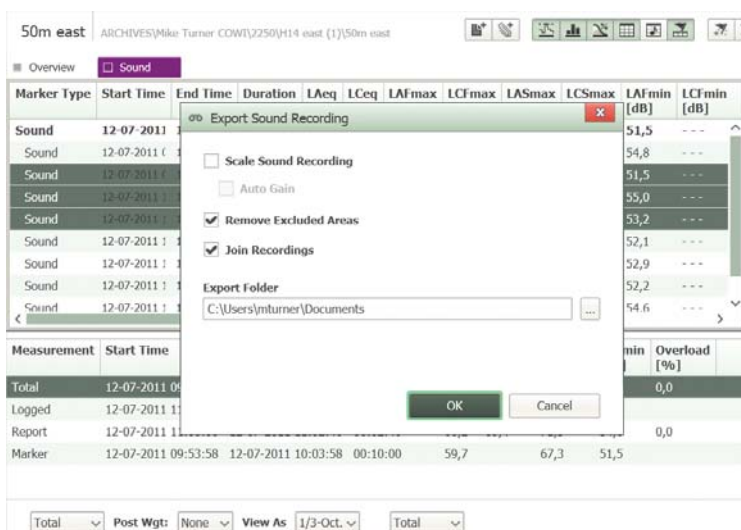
50m east ARCHIVES\Mike Turner COWI\2250\H14 east (1)\50m east

Overview Sound

| Marker Type | Start Time | End Time | Duration | LAeq | LCeq | LAFmax | LCFmax | LASmax | LCSmax | LAFmin [dB] | LCFmin [dB] |
|---|---|---|---|---|---|---|---|---|---|---|---|
| Sound | 12-07-2011 | | | | | | | | | 51,5 | - - - |
| Sound | 12-07-2011 ( | | | | | | | | | 54,8 | - - - |
| Sound | 12-07-2011 ( | | | | | | | | | 51,5 | - - - |
| Sound | 12-07-2011 | | | | | | | | | 55,0 | - - - |
| Sound | 12-07-2011 | | | | | | | | | 53,2 | - - - |
| Sound | 12-07-2011 | | | | | | | | | 52,1 | - - - |
| Sound | 12-07-2011 | | | | | | | | | 52,9 | - - - |
| Sound | 12-07-2011 | | | | | | | | | 52,2 | - - - |
| Sound | 12-07-2011 | | | | | | | | | 54,6 | - - - |

Export Sound Recording

Scale Sound Recording

Auto Gain

Remove Excluded Areas

Join Recordings

Export Folder

C:\Users\mturner\Documents

...

OK

Cancel

| Measurement | Start Time | | | | | | | min | Overload [%] |
|---|---|---|---|---|---|---|---|---|---|
| Total | 12-07-2011 0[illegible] | | | | | | | | 0,0 |
| Logged | 12-07-2011 11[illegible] | | | | | | | | |
| Report | 12-07-2011 1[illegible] | | | | | | | | 0,0 |
| Marker | 12-07-2011 09:53:58 | 12-07-2011 10:03:58 | 00:10:00 | 59,7 | | 67,3 | | 51,5 | |

Total Post Wgt: None View As 1/3-Oct. Total